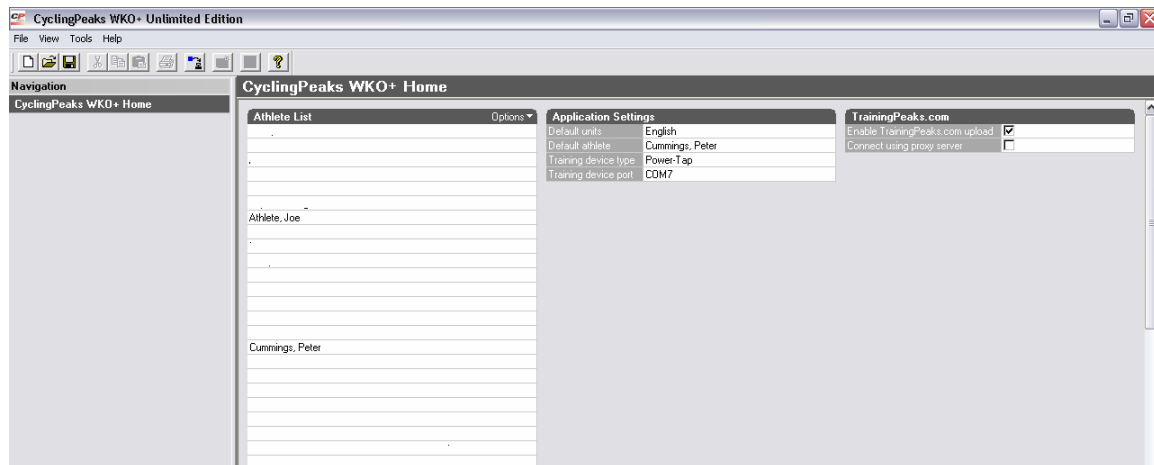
CP CyclingPeaks WKO+ Unlimited Edition

File View Tools Help

Navigation

CyclingPeaks WKO+ Home

CyclingPeaks WKO+ Home

Athlete List

Options ▾

Athlete, Joe

Cummings, Peter

Application Settings

| | |
|---|---|
| Default units | English |
| Default athlete | Cummings, Peter |
| Training device type | Power-Tap |
| Training device port | COM7 |

TrainingPeaks.com

| | |
|---|---|
| Enable TrainingPeaks.com upload | ☑ |
| Connect using proxy server | ☐ |